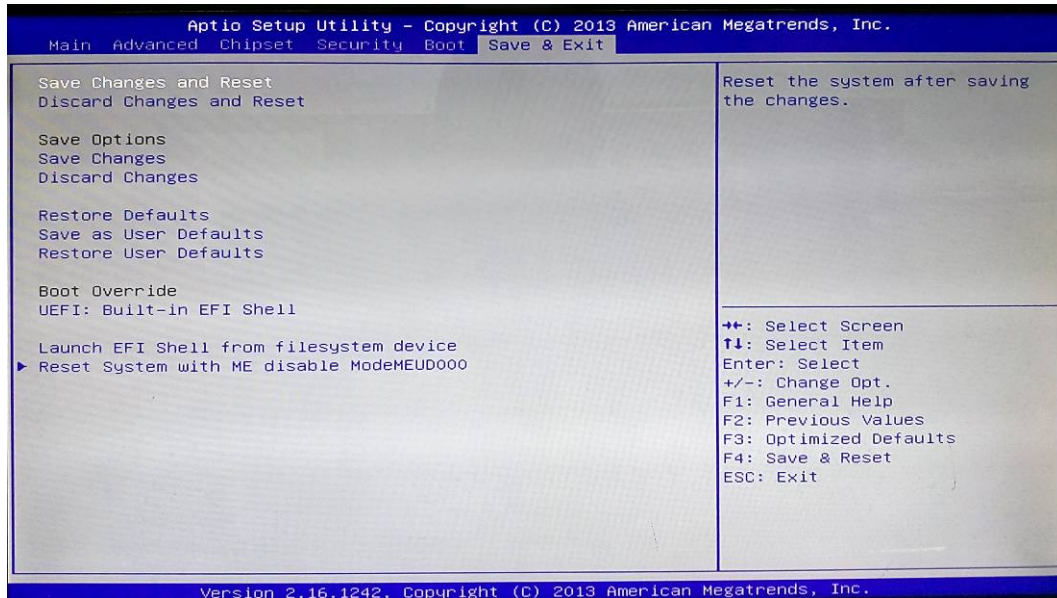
Aptio Setup Utility – Copyright (C) 2013 American Megatrends, Inc.
Main Advanced Chipset Security Boot Save & Exit

Save Changes and Reset
Discard Changes and Reset

Save Options
Save Changes
Discard Changes

Restore Defaults
Save as User Defaults
Restore User Defaults

Boot Override
UEFI: Built-in EFI Shell

Launch EFI Shell from filesystem device
▶ Reset System with ME disable ModeMEUD000

Reset the system after saving the changes.

→←: Select Screen
↑↓: Select Item
Enter: Select
+/–: Change Opt.
F1: General Help
F2: Previous Values
F3: Optimized Defaults
F4: Save & Reset
ESC: Exit

Version 2.16.1242. Copyright (C) 2013 American Megatrends, Inc.